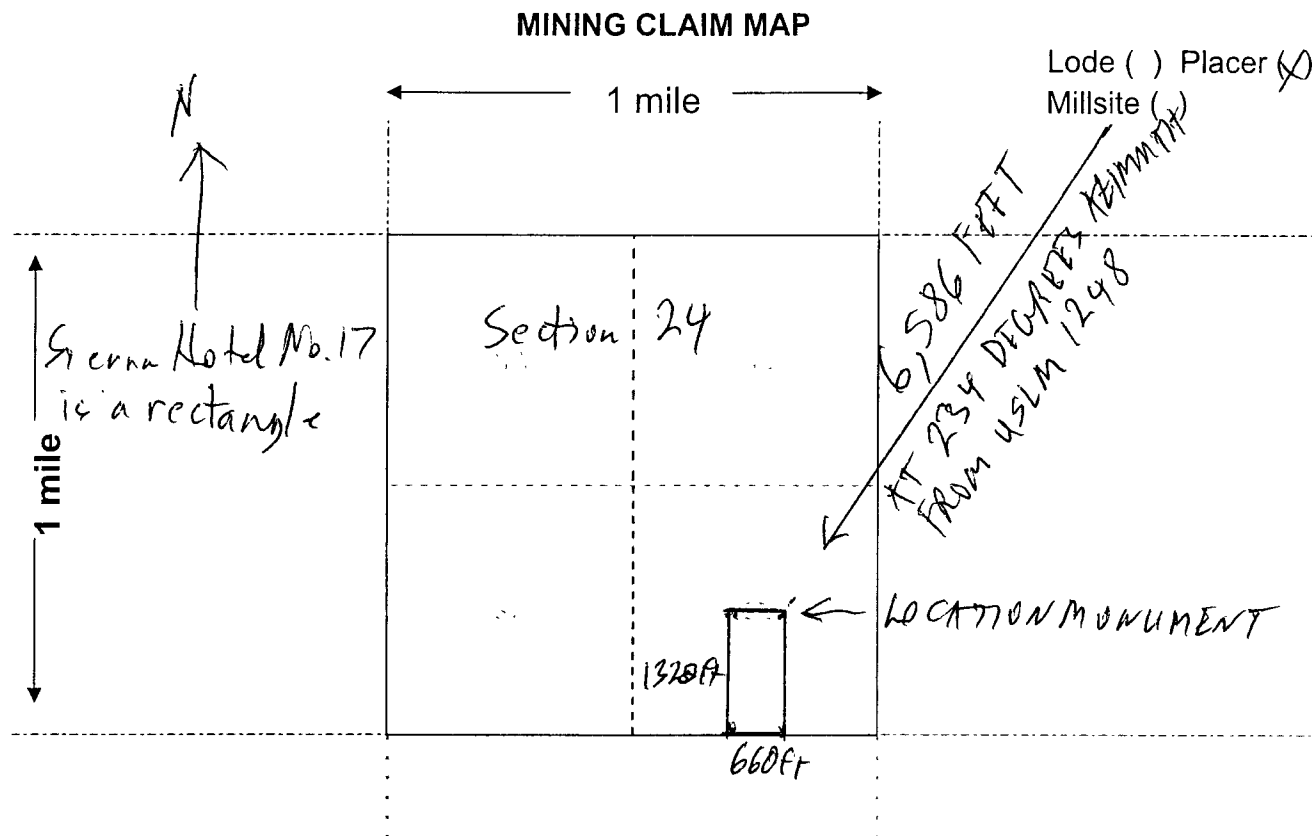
MINING CLAIM MAP

Lode ( ) Placer (X)
Millsite ( )

N

1 mile

1 mile

Sierra Hotel No. 17 is a rectangle

Section 24

6,586 FEET AT 234 DEGREES AZIMUTH FROM USLM 1248

LOCATION MONUMENT

1320ft

660ft